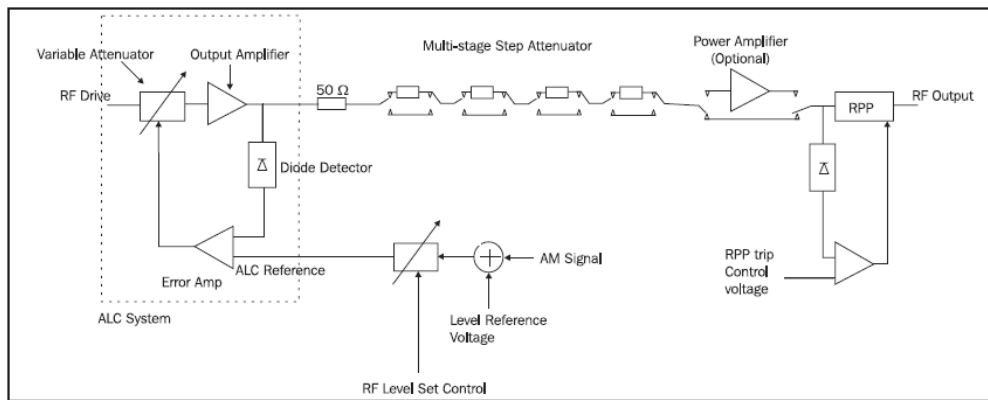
Variable Attenuator
Output Amplifier
Multi-stage Step Attenuator
Power Amplifier (Optional)
RF Drive
$50\ \Omega$
RPP
RF Output
Diode Detector
Error Amp
ALC Reference
AM Signal
RPP trip Control voltage
ALC System
Level Reference Voltage
RF Level Set Control